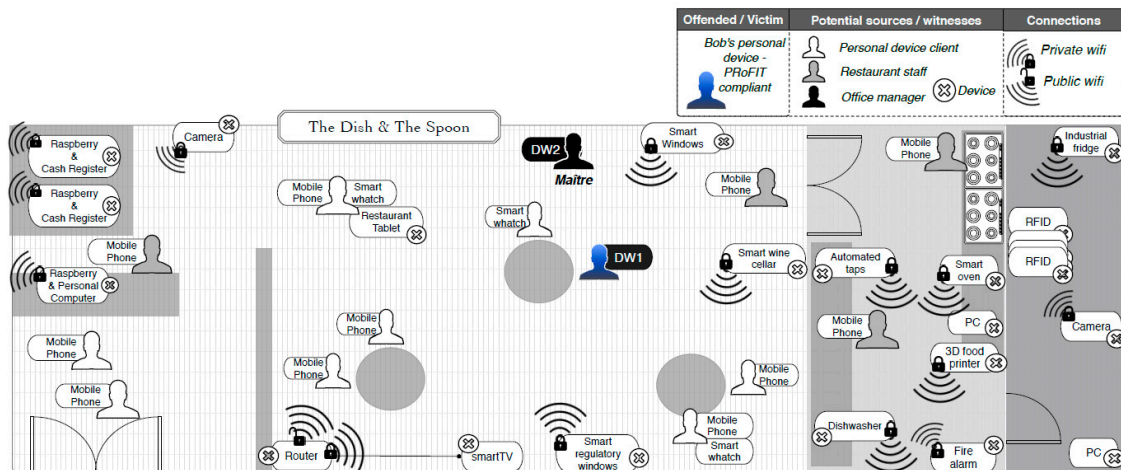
| Offended / Victim | Potential sources / witnesses | Connections |
|---|---|---|
| Bob's personal device - PRoFIT compliant | Personal device client<br>Restaurant staff<br>Office manager Device | Private wifi<br>Public wifi |

The Dish & The Spoon

Raspberry & Cash Register

Raspberry & Cash Register

Camera

Mobile Phone

Raspberry & Personal Computer

Mobile Phone

Mobile Phone

Mobile Phone

Smart whatch

Restaurant Tablet

Mobile Phone

Mobile Phone

Router

smartTV

DW2

Maître

Smart whatch

DW1

Smart Windows

Mobile Phone

Smart wine cellar

Smart regulatory windows

Mobile Phone

Smart whatch

Mobile Phone

Mobile Phone

Automated taps

Smart oven

Mobile Phone

PC

3D food printer

Dishwasher

Fire alarm

Industrial fridge

RFID

RFID

Camera

PC